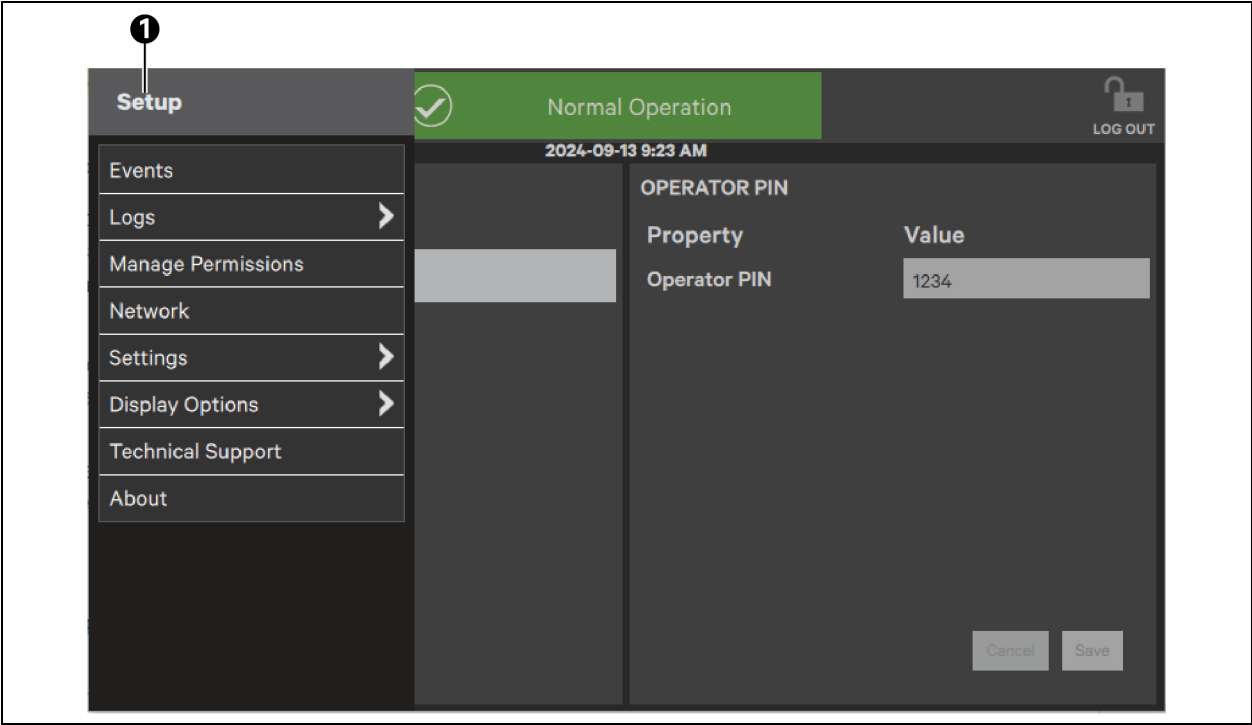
1

Setup

Normal Operation

LOG OUT

2024-09-13 9:23 AM

Events
Logs
Manage Permissions
Network
Settings
Display Options
Technical Support
About

OPERATOR PIN

| Property | Value |
|---|---|
| Operator PIN | 1234 |

Cancel
Save